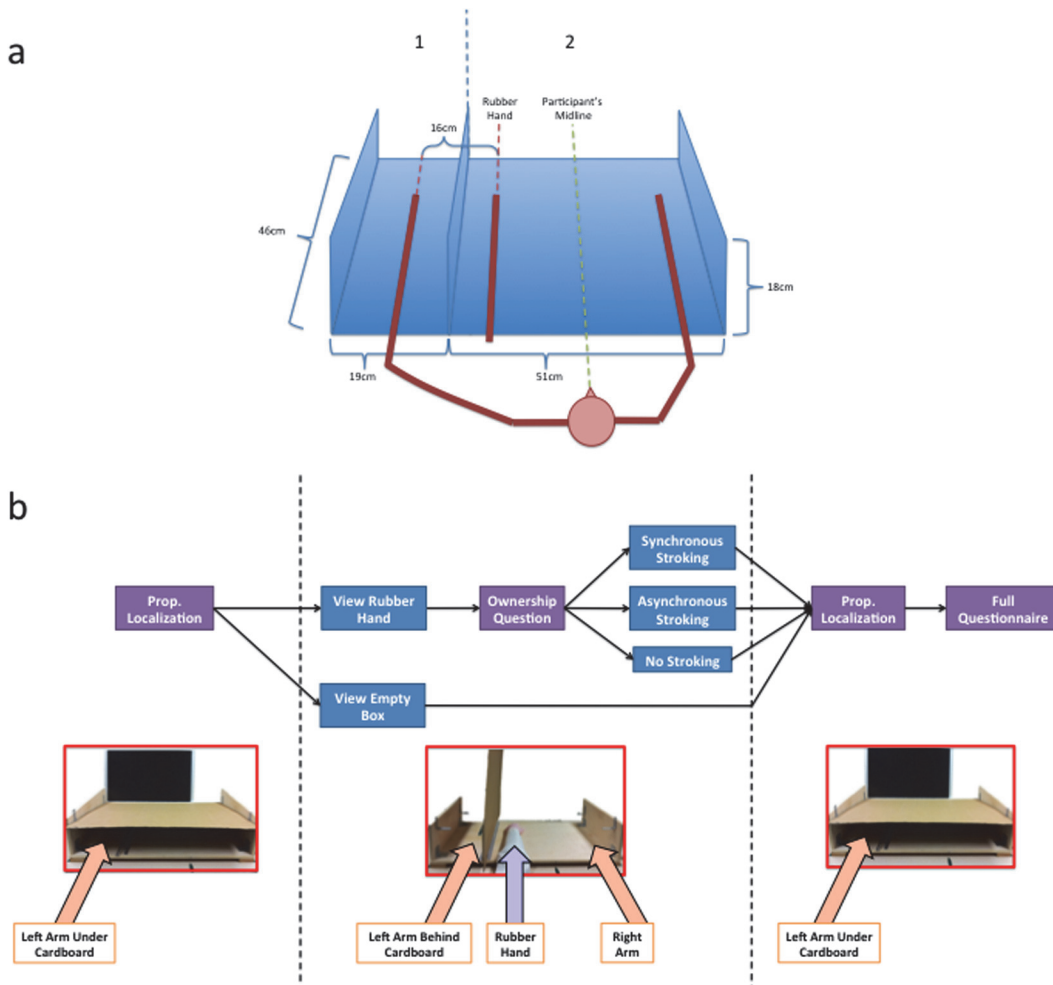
a

1 2

Rubber Hand

Participant's Midline

16cm

46cm

18cm

19cm

51cm

b

Prop. Localization

View Rubber Hand

Ownership Question

Synchronous Stroking

Asynchronous Stroking

No Stroking

Prop. Localization

Full Questionnaire

View Empty Box

Left Arm Under Cardboard

Left Arm Behind Cardboard

Rubber Hand

Right Arm

Left Arm Under Cardboard